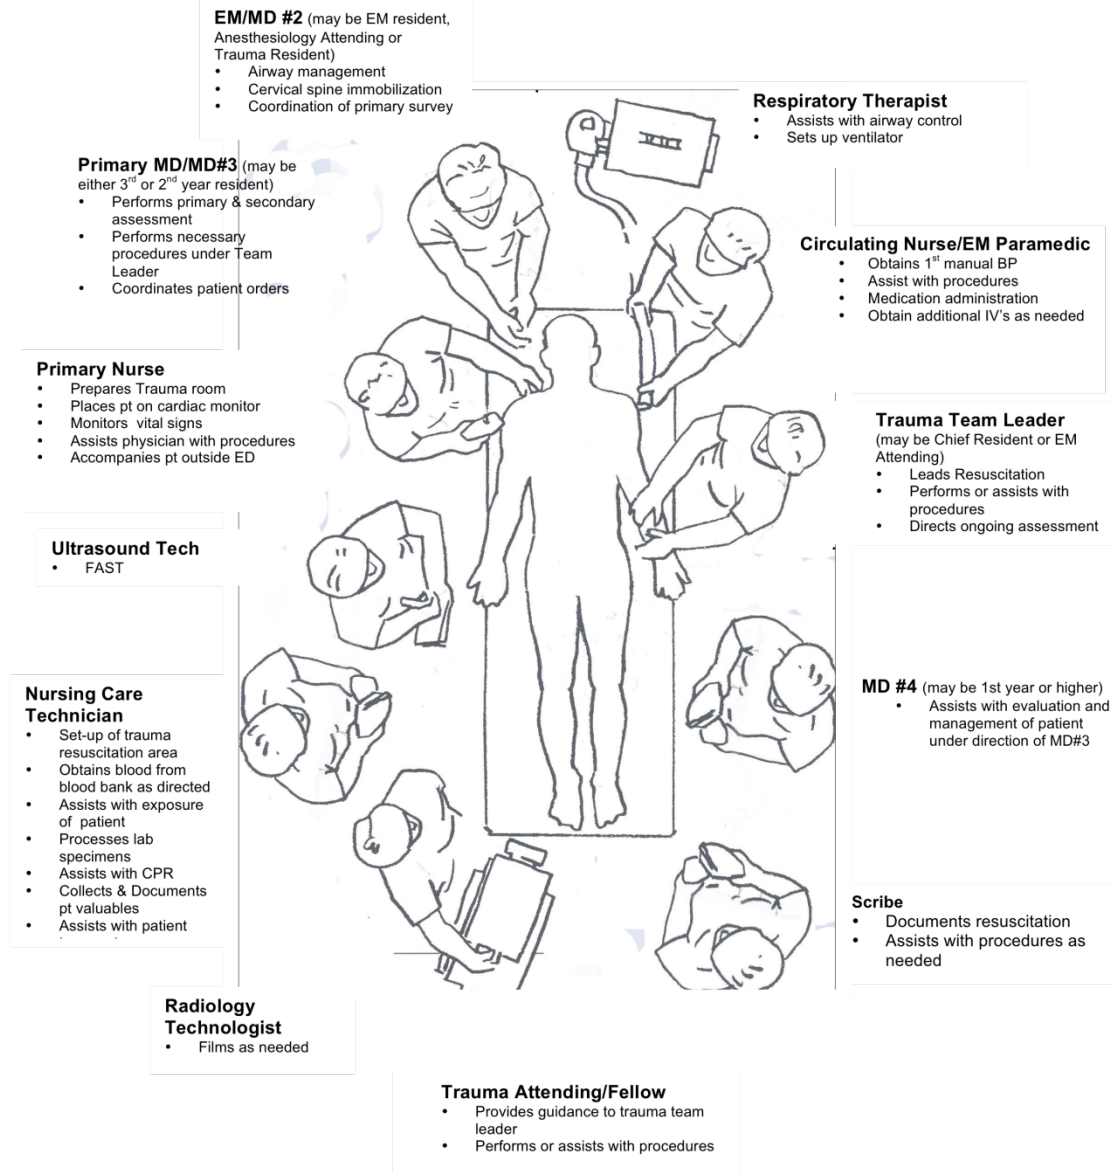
**EM/MD #2** (may be EM resident, Anesthesiology Attending or Trauma Resident)
- Airway management
- Cervical spine immobilization
- Coordination of primary survey

**Respiratory Therapist**
- Assists with airway control
- Sets up ventilator

**Primary MD/MD#3** (may be either 3$^{rd}$ or 2$^{nd}$ year resident)
- Performs primary & secondary assessment
- Performs necessary procedures under Team Leader
- Coordinates patient orders

**Circulating Nurse/EM Paramedic**
- Obtains 1$^{st}$ manual BP
- Assist with procedures
- Medication administration
- Obtain additional IV's as needed

**Primary Nurse**
- Prepares Trauma room
- Places pt on cardiac monitor
- Monitors vital signs
- Assists physician with procedures
- Accompanies pt outside ED

**Trauma Team Leader**
(may be Chief Resident or EM Attending)
- Leads Resuscitation
- Performs or assists with procedures
- Directs ongoing assessment

**Ultrasound Tech**
- FAST

**Nursing Care Technician**
- Set-up of trauma resuscitation area
- Obtains blood from blood bank as directed
- Assists with exposure of patient
- Processes lab specimens
- Assists with CPR
- Collects & Documents pt valuables
- Assists with patient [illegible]

**MD #4** (may be 1st year or higher)
- Assists with evaluation and management of patient under direction of MD#3

**Scribe**
- Documents resuscitation
- Assists with procedures as needed

**Radiology Technologist**
- Films as needed

**Trauma Attending/Fellow**
- Provides guidance to trauma team leader
- Performs or assists with procedures